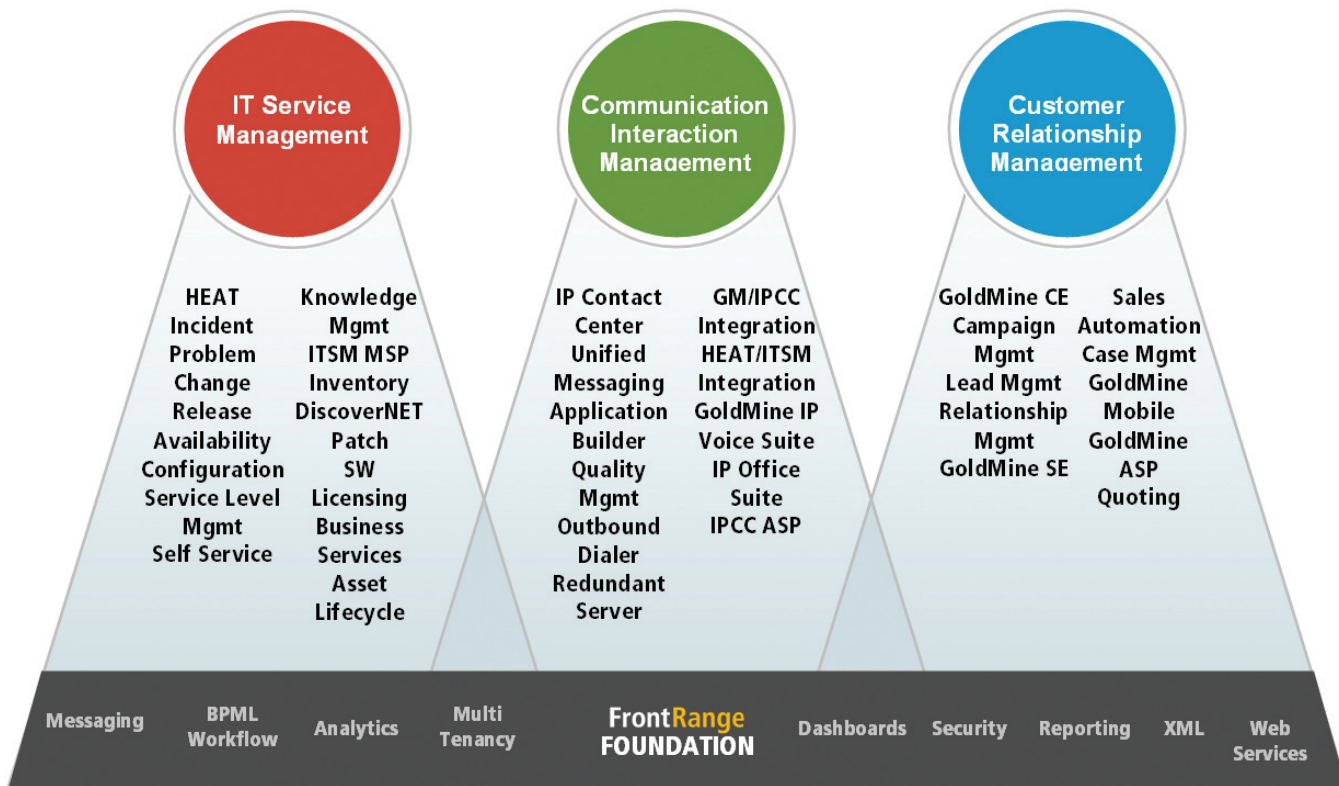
IT Service Management

Communication Interaction Management

Customer Relationship Management

HEAT
Incident
Problem
Change
Release
Availability
Configuration
Service Level Mgmt
Self Service

Knowledge Mgmt
ITSM MSP
Inventory
DiscoverNET
Patch
SW Licensing
Business Services
Asset Lifecycle

IP Contact Center
Unified Messaging
Application Builder
Quality Mgmt
Outbound Dialer
Redundant Server

GM/IPCC Integration
HEAT/ITSM Integration
GoldMine IP Voice Suite
IP Office Suite
IPCC ASP

GoldMine CE
Campaign Mgmt
Lead Mgmt
Relationship Mgmt
GoldMine SE

Sales Automation
Case Mgmt
GoldMine Mobile
GoldMine ASP
Quoting

Messaging
BPML Workflow
Analytics
Multi Tenancy
FrontRange FOUNDATION
Dashboards
Security
Reporting
XML
Web Services